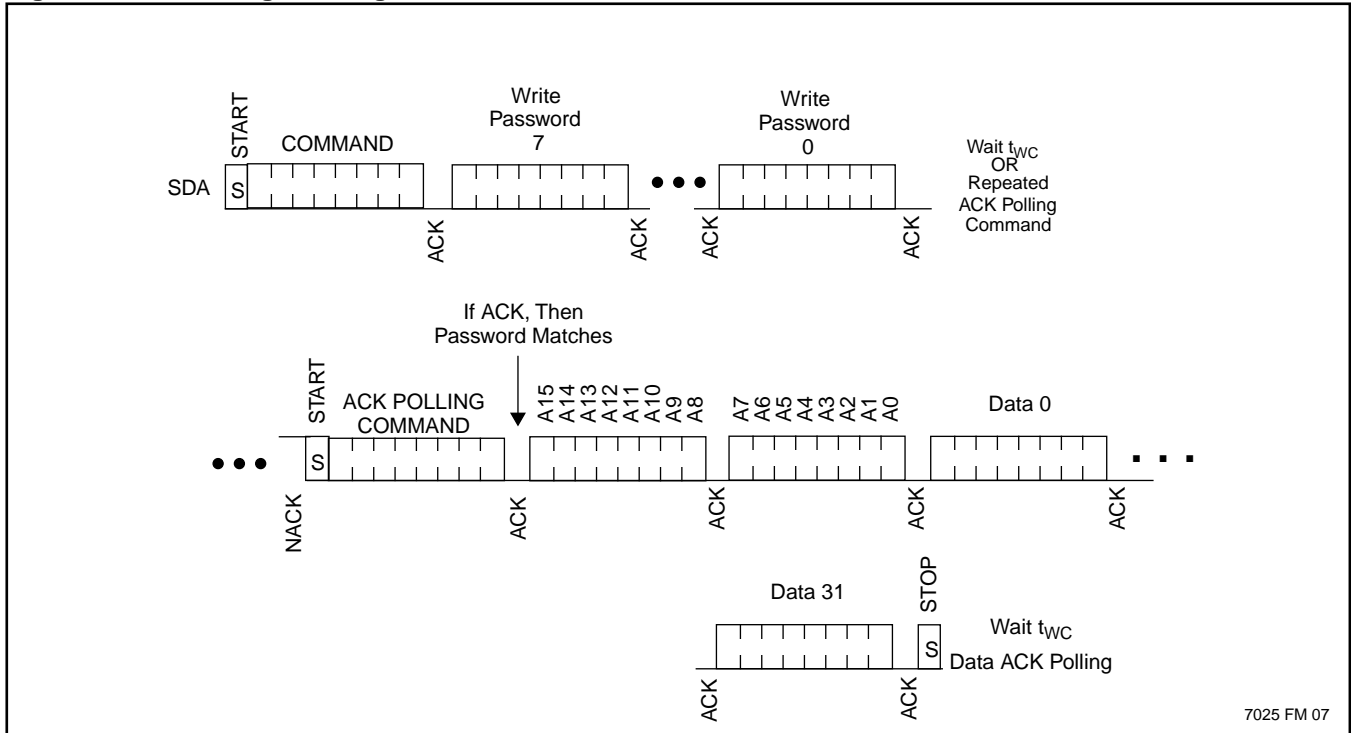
START

COMMAND

Write Password 7

Write Password 0

Wait $t_{WC}$ OR Repeated ACK Polling Command

SDA

S

ACK

ACK

ACK

ACK

If ACK, Then Password Matches

START

ACK POLLING COMMAND

A15 A14 A13 A12 A11 A10 A9 A8

A7 A6 A5 A4 A3 A2 A1 A0

Data 0

S

NACK

ACK

ACK

ACK

ACK

Data 31

STOP

S

Wait $t_{WC}$

Data ACK Polling

ACK

ACK

7025 FM 07